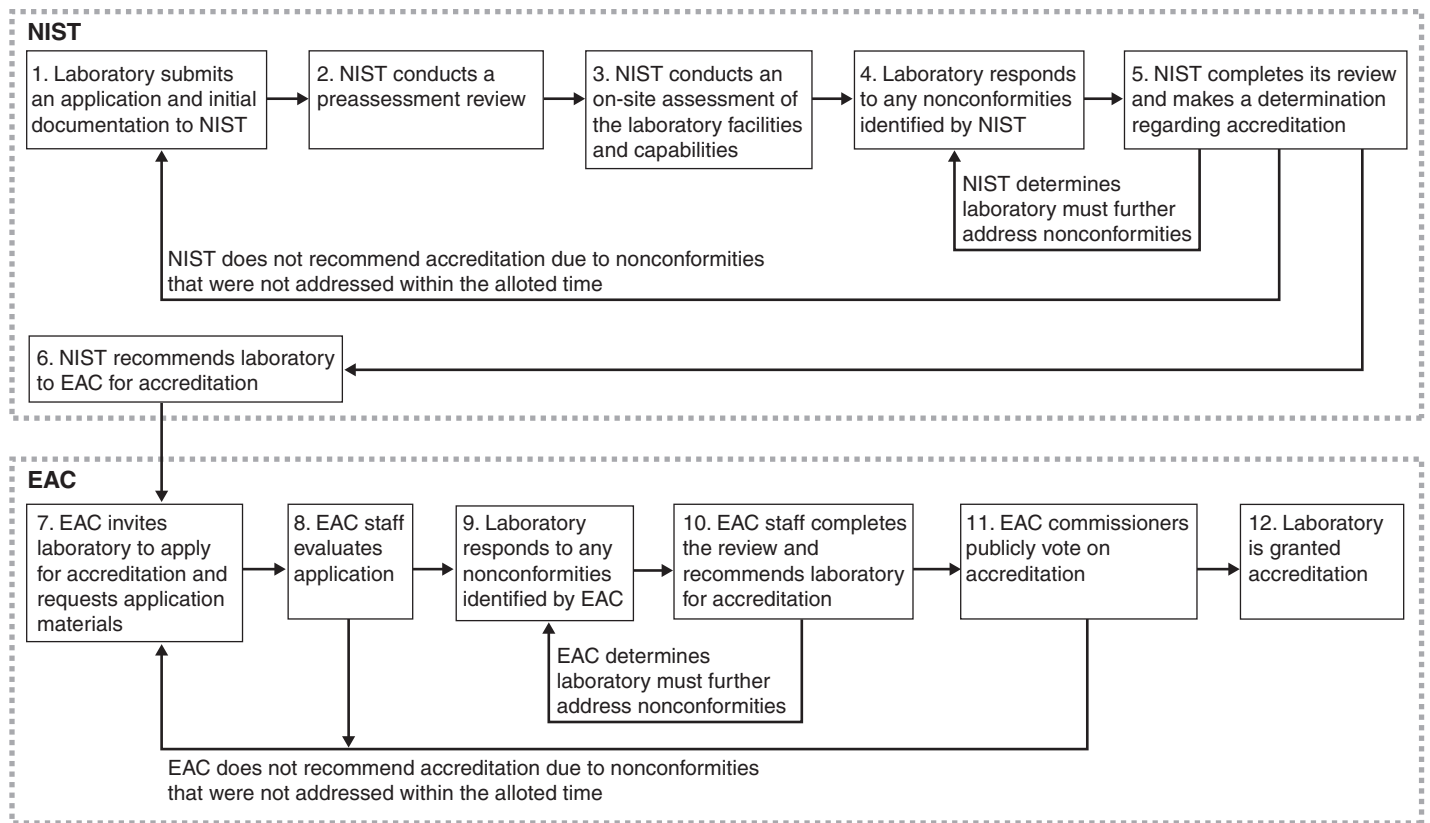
NIST

1. Laboratory submits an application and initial documentation to NIST

2. NIST conducts a preassessment review

3. NIST conducts an on-site assessment of the laboratory facilities and capabilities

4. Laboratory responds to any nonconformities identified by NIST

5. NIST completes its review and makes a determination regarding accreditation

NIST determines laboratory must further address nonconformities

NIST does not recommend accreditation due to nonconformities that were not addressed within the alloted time

6. NIST recommends laboratory to EAC for accreditation

EAC

7. EAC invites laboratory to apply for accreditation and requests application materials

8. EAC staff evaluates application

9. Laboratory responds to any nonconformities identified by EAC

10. EAC staff completes the review and recommends laboratory for accreditation

11. EAC commissioners publicly vote on accreditation

12. Laboratory is granted accreditation

EAC determines laboratory must further address nonconformities

EAC does not recommend accreditation due to nonconformities that were not addressed within the alloted time